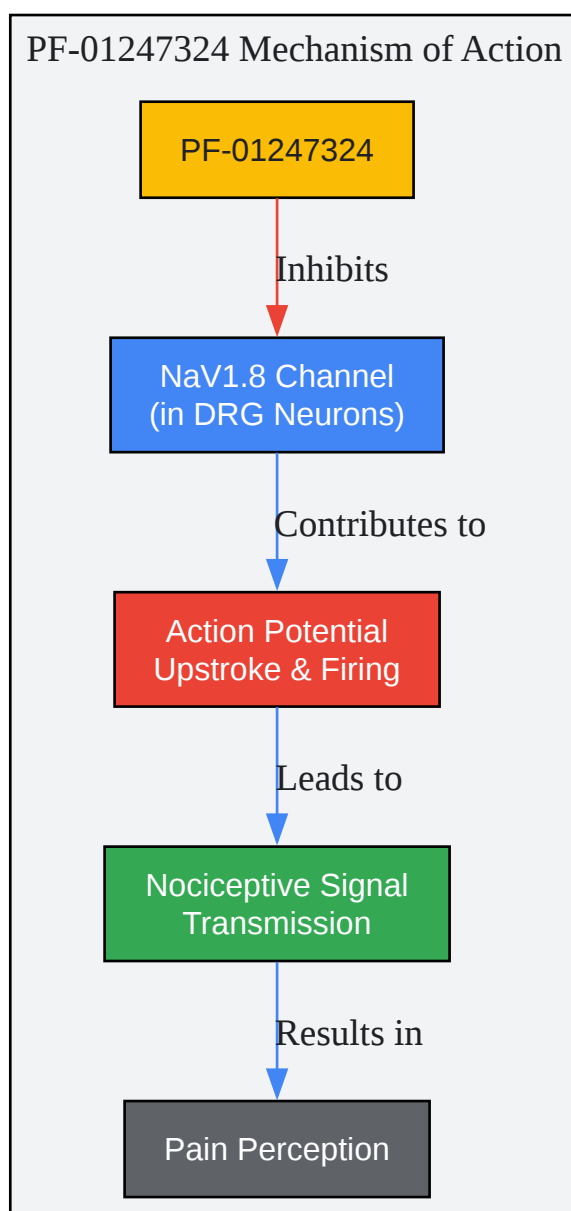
PF-01247324 Mechanism of Action

PF-01247324

Inhibits

NaV1.8 Channel
(in DRG Neurons)

Contributes to

Action Potential
Upstroke & Firing

Leads to

Nociceptive Signal
Transmission

Results in

Pain Perception